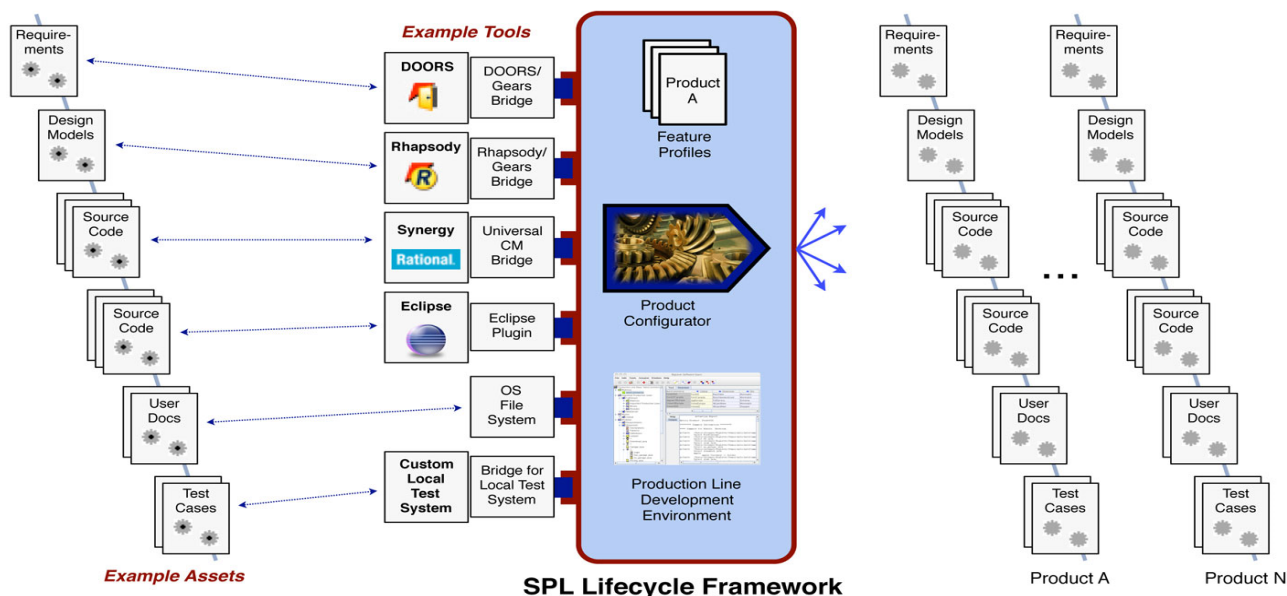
Requirements

Design Models

Source Code

Source Code

User Docs

Test Cases

Example Assets

Example Tools

DOORS

DOORS/ Gears Bridge

Rhapsody

Rhapsody/ Gears Bridge

Synergy

Rational.

Universal CM Bridge

Eclipse

Eclipse Plugin

OS File System

Custom Local Test System

Bridge for Local Test System

Product A

Feature Profiles

Product Configurator

Production Line Development Environment

SPL Lifecycle Framework

Requirements

Design Models

Source Code

Source Code

User Docs

Test Cases

Product A

...

Requirements

Design Models

Source Code

Source Code

User Docs

Test Cases

Product N